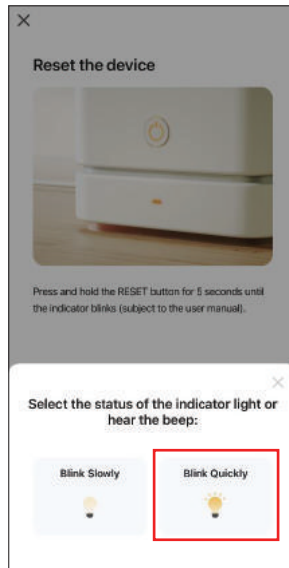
×

Reset the device

Press and hold the RESET button for 5 seconds until the indicator blinks (subject to the user manual).

×

Select the status of the indicator light or hear the beep:

Blink Slowly

Blink Quickly